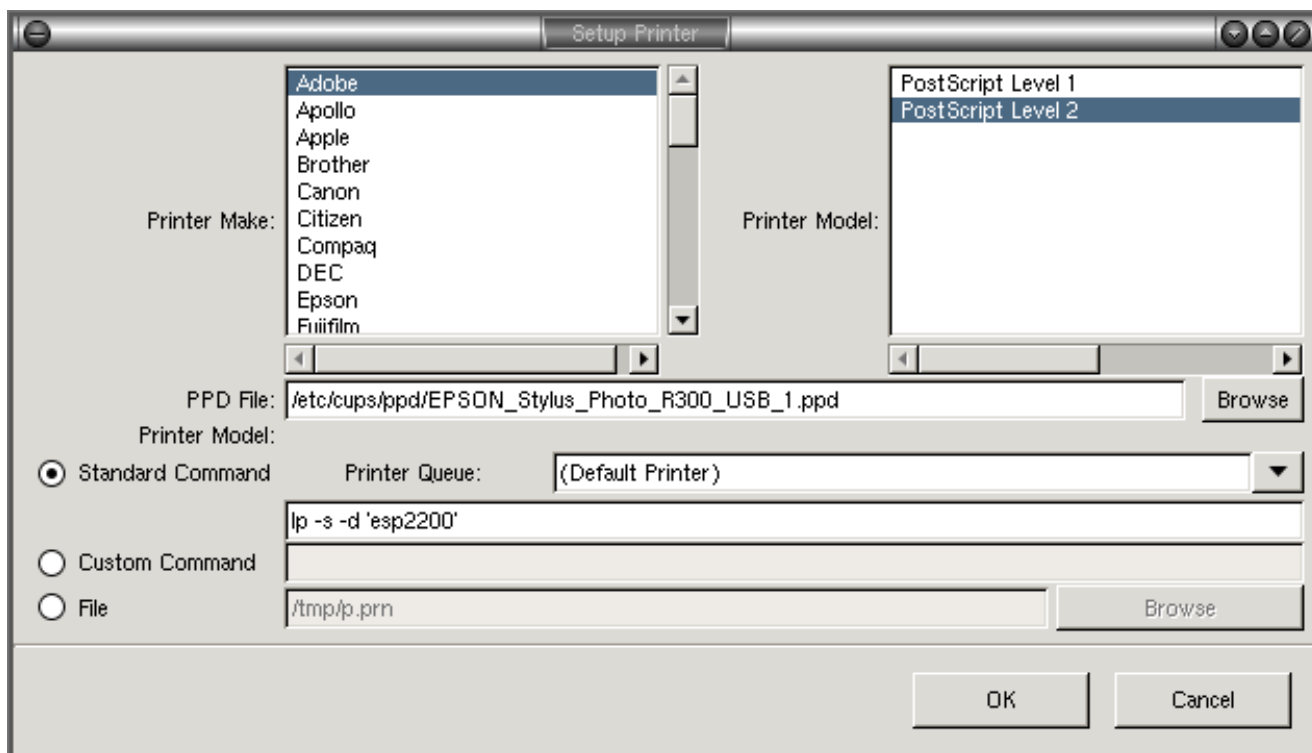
Setup Printer

Printer Make:

Adobe
Apollo
Apple
Brother
Canon
Citizen
Compaq
DEC
Epson
Fujifilm

Printer Model:

PostScript Level 1
PostScript Level 2

PPD File: /etc/cups/ppd/EPSON_Stylus_Photo_R300_USB_1.ppd Browse

Printer Model:

Standard Command Printer Queue: (Default Printer)

lp -s -d 'esp2200'

Custom Command

File /tmp/p.prn Browse

OK Cancel